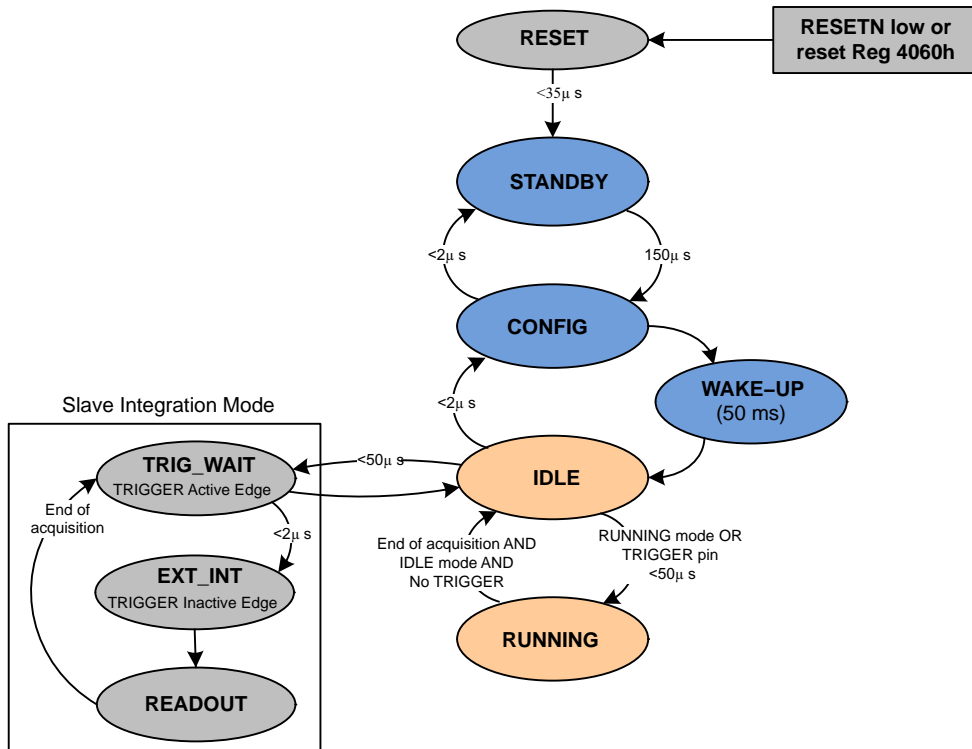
RESET

RESETN low or reset Reg 4060h

<35μ s

STANDBY

<2μ s

150μ s

CONFIG

WAKE–UP
(50 ms)

Slave Integration Mode

<2μ s

TRIG_WAIT
TRIGGER Active Edge

<50μ s

IDLE

End of acquisition

<2μ s

EXT_INT
TRIGGER Inactive Edge

End of acquisition AND IDLE mode AND No TRIGGER

RUNNING mode OR TRIGGER pin
<50μ s

RUNNING

READOUT